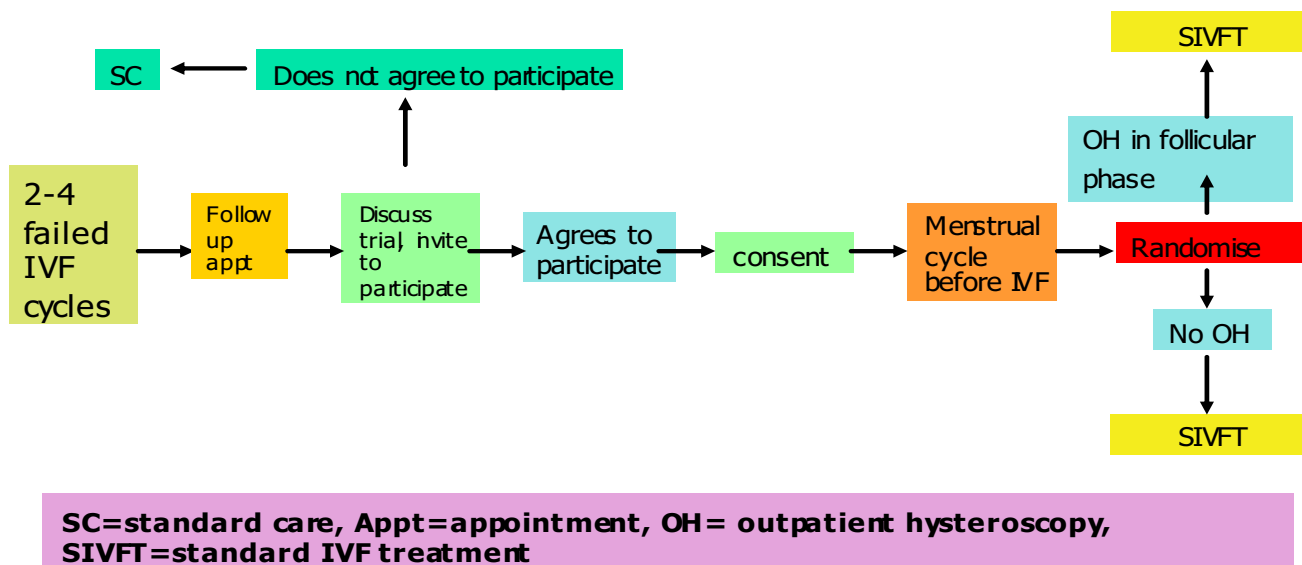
SC

Does not agree to participate

2-4 failed IVF cycles

Follow up appt

Discuss trial, invite to participate

Agrees to participate

consent

Menstrual cycle before IVF

Randomise

OH in follicular phase

SIVFT

No OH

SIVFT

SC=standard care, Appt=appointment, OH= outpatient hysteroscopy, SIVFT=standard IVF treatment